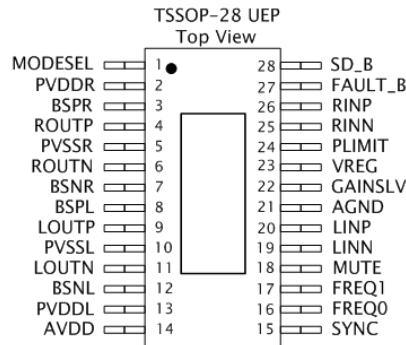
TSSOP-28 UEP
Top View

MODESEL 1
PVDDR 2
BSPR 3
ROUTP 4
PVSSR 5
ROUTN 6
BSNR 7
BSPL 8
LOUTP 9
PVSSL 10
LOUTN 11
BSNL 12
PVDDL 13
AVDD 14

28 SD_B
27 FAULT_B
26 RINP
25 RINN
24 PLIMIT
23 VREG
22 GAINSLV
21 AGND
20 LINP
19 LINN
18 MUTE
17 FREQ1
16 FREQ0
15 SYNC